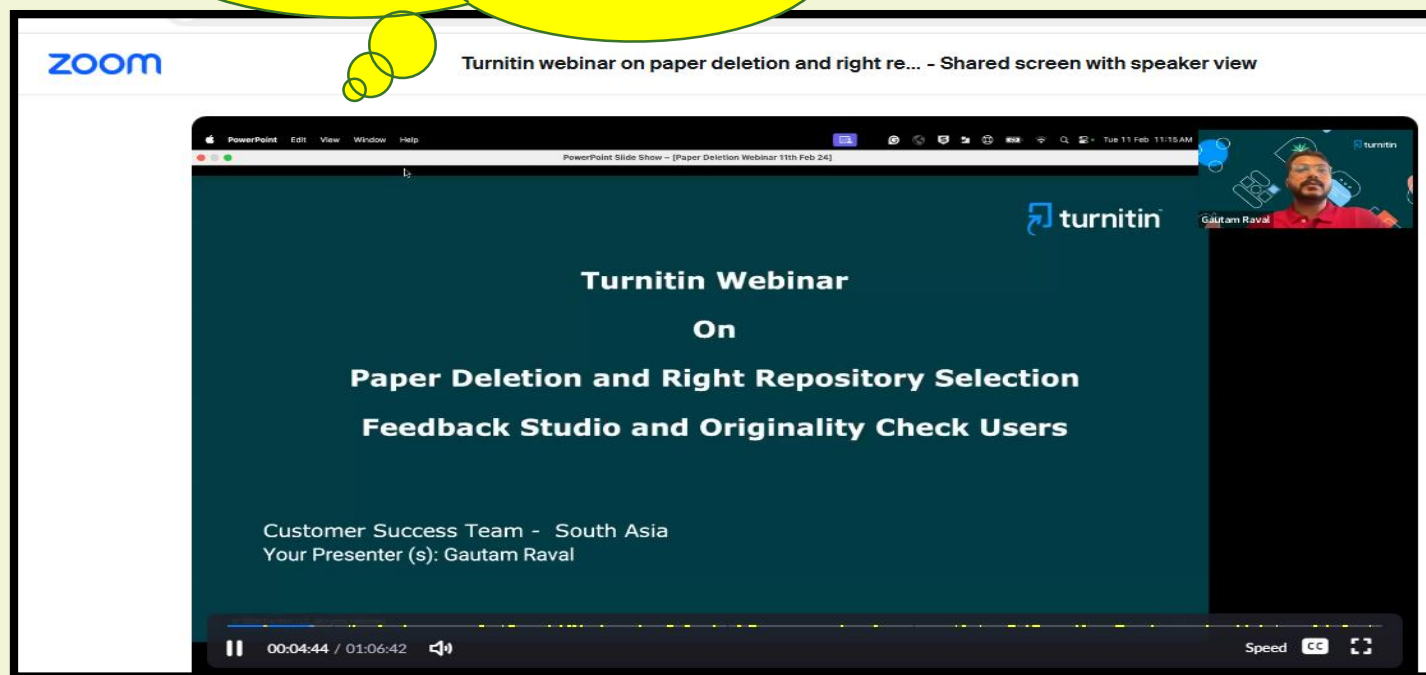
zoom

Turnitin webinar on paper deletion and right re... - Shared screen with speaker view

PowerPoint Edit View Window Help

Tue 11 Feb 11:15 AM

PowerPoint Slide Show – [Paper Deletion Webinar 11th Feb 24]

turnitin

Gautam Raval

turnitin

Turnitin Webinar

On

Paper Deletion and Right Repository Selection

Feedback Studio and Originality Check Users

Customer Success Team - South Asia
Your Presenter (s): Gautam Raval

00:04:44 / 01:06:42

Speed CC